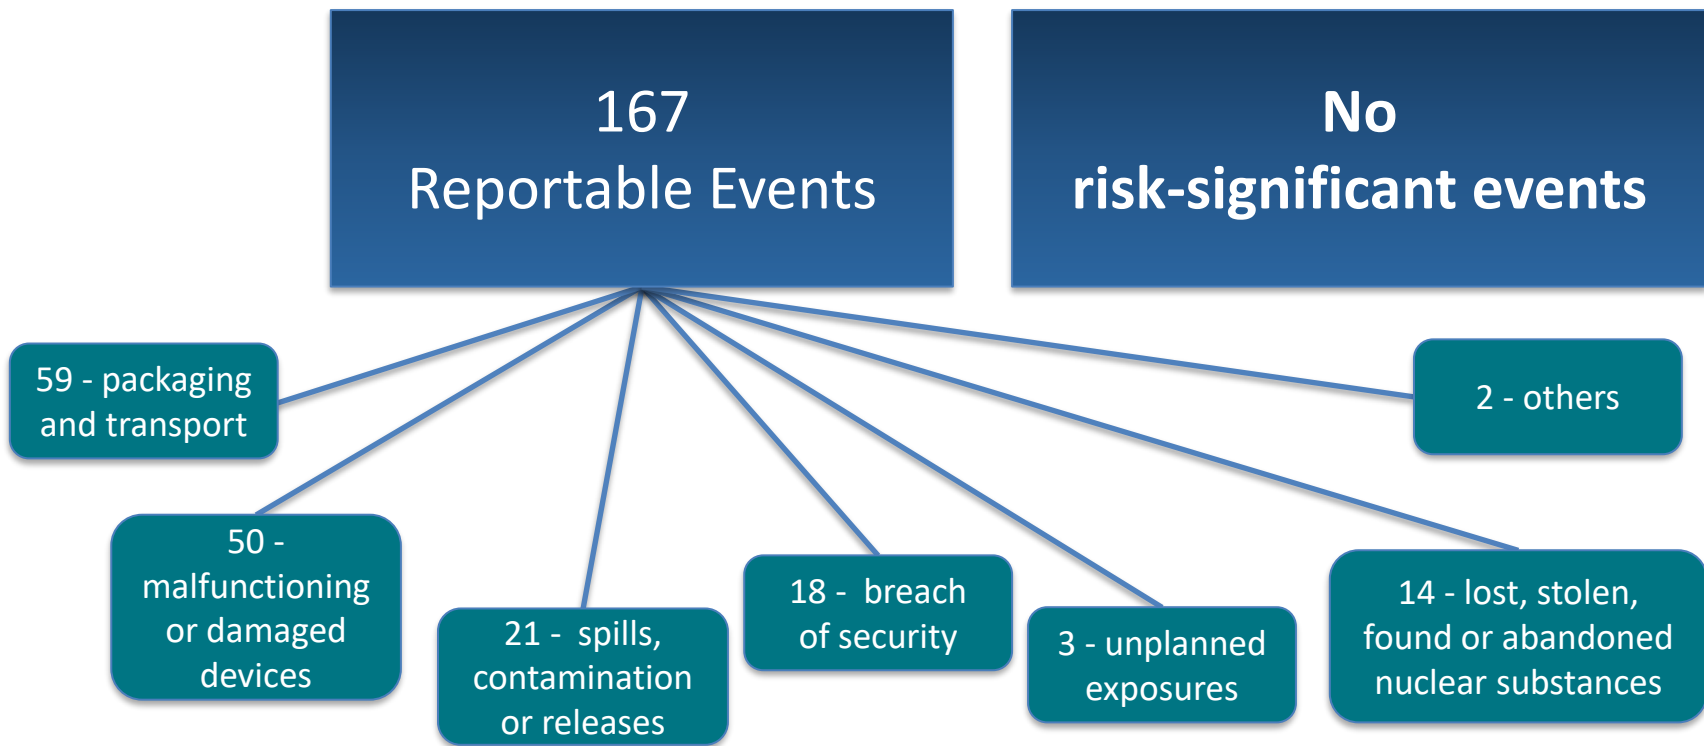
167
Reportable Events

No
risk-significant events

59 - packaging and transport

50 - malfunctioning or damaged devices

21 - spills, contamination or releases

18 - breach of security

3 - unplanned exposures

14 - lost, stolen, found or abandoned nuclear substances

2 - others